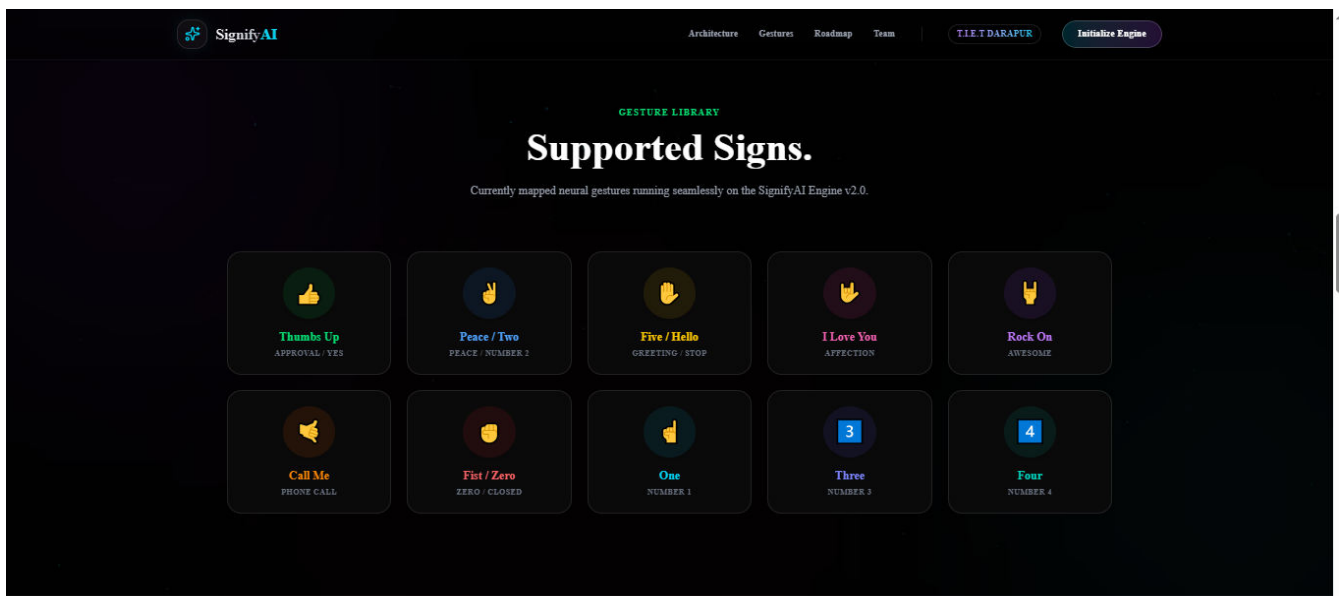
SignifyAI

Architecture Gestures Roadmap Team T.I.E.T DARAPUR Initialize Engine

GESTURE LIBRARY

Supported Signs.

Currently mapped neural gestures running seamlessly on the SignifyAI Engine v2.0.

👍
Thumbs Up
APPROVAL / YES

✌️
Peace / Two
PEACE / NUMBER 2

✋
Five / Hello
GREETING / STOP

🤟
I Love You
AFFECTION

🤘
Rock On
AWESOME

🤙
Call Me
PHONE CALL

✊
Fist / Zero
ZERO / CLOSED

☝️
One
NUMBER 1

3
Three
NUMBER 3

4
Four
NUMBER 4